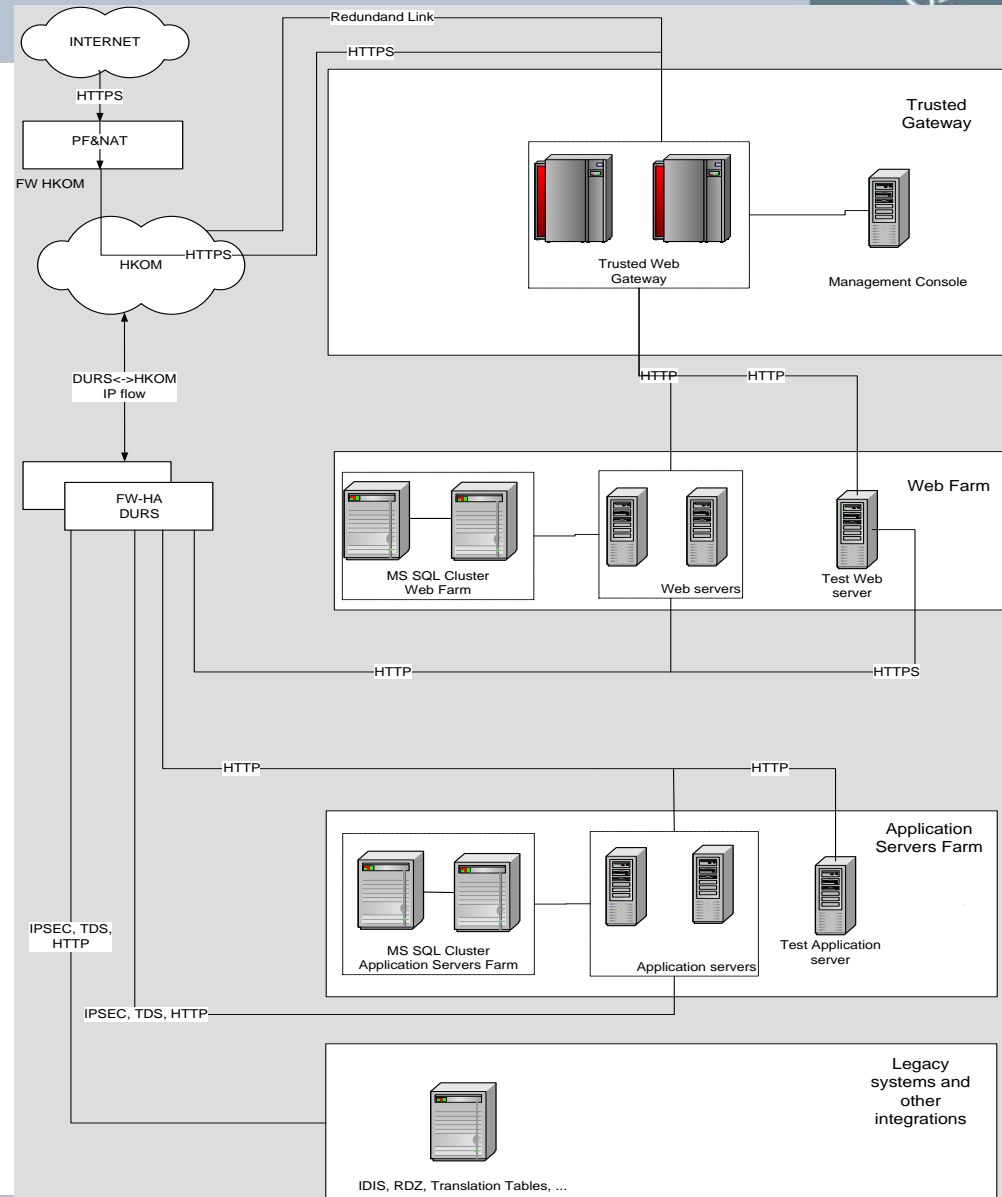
Redundand Link

INTERNET

HTTPS

HTTPS

PF&NAT

FW HKOM

HKOM

HTTPS

Trusted Gateway

Trusted Web Gateway

Management Console

DURS<->HKOM IP flow

HTTP

HTTP

FW-HA DURS

Web Farm

MS SQL Cluster Web Farm

Web servers

Test Web server

HTTP

HTTPS

HTTP

HTTP

Application Servers Farm

MS SQL Cluster Application Servers Farm

Application servers

Test Application server

IPSEC, TDS, HTTP

IPSEC, TDS, HTTP

Legacy systems and other integrations

IDIS, RDZ, Translation Tables, ...